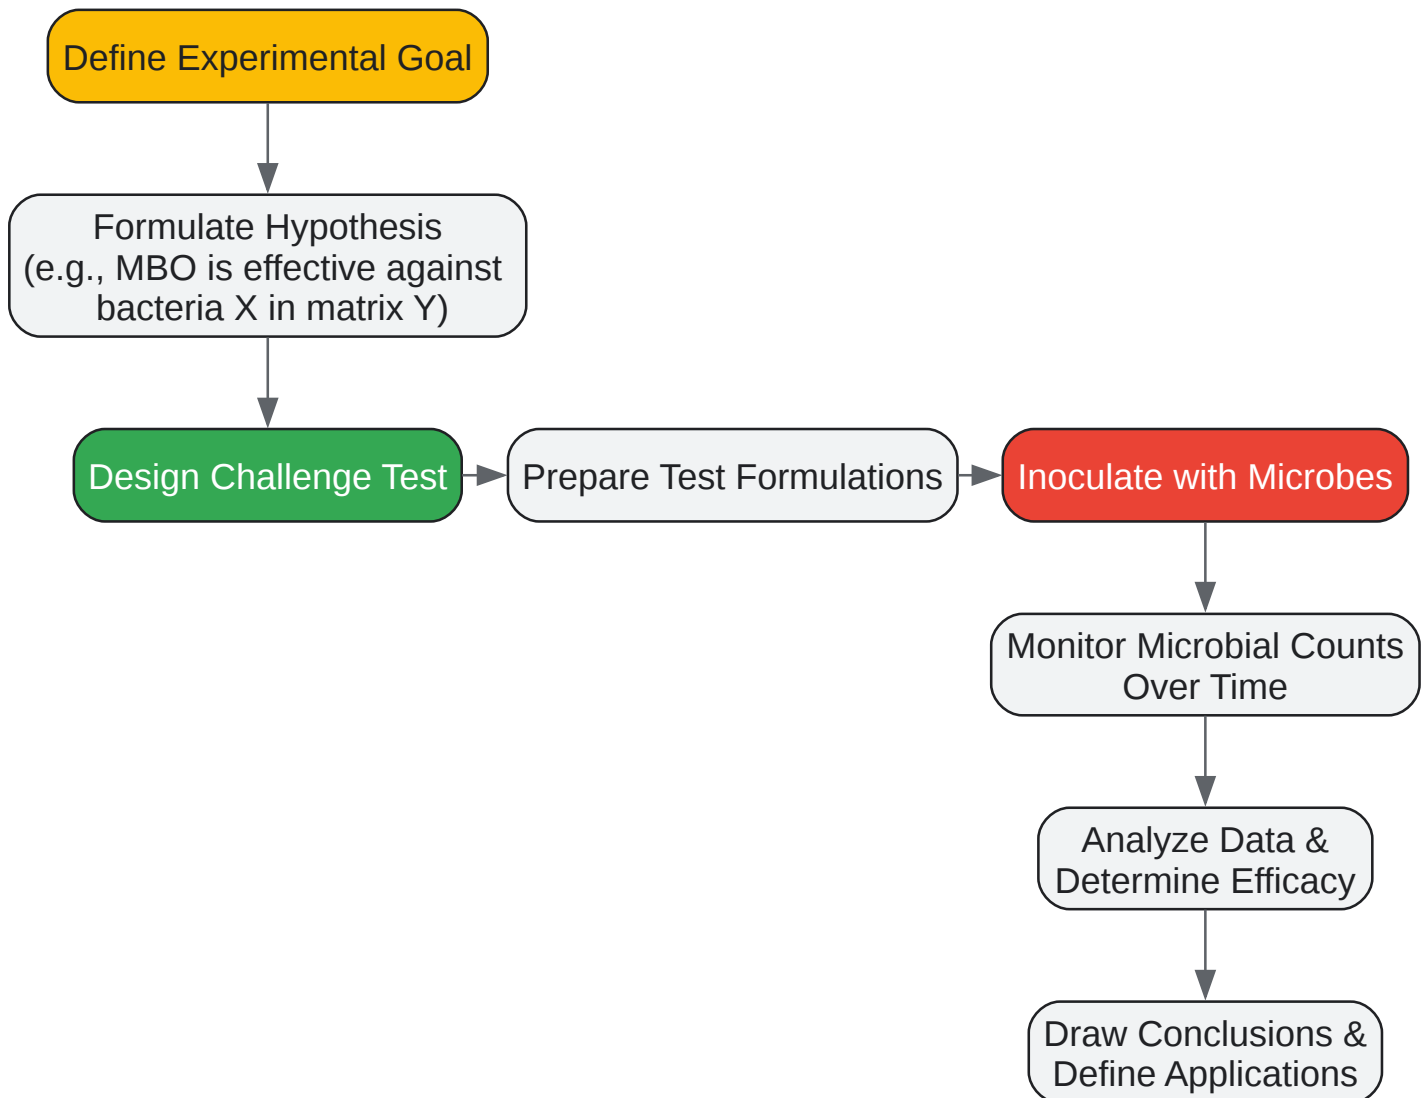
Define Experimental Goal

Formulate Hypothesis (e.g., MBO is effective against bacteria X in matrix Y)

Design Challenge Test

Prepare Test Formulations

Inoculate with Microbes

Monitor Microbial Counts Over Time

Analyze Data & Determine Efficacy

Draw Conclusions & Define Applications